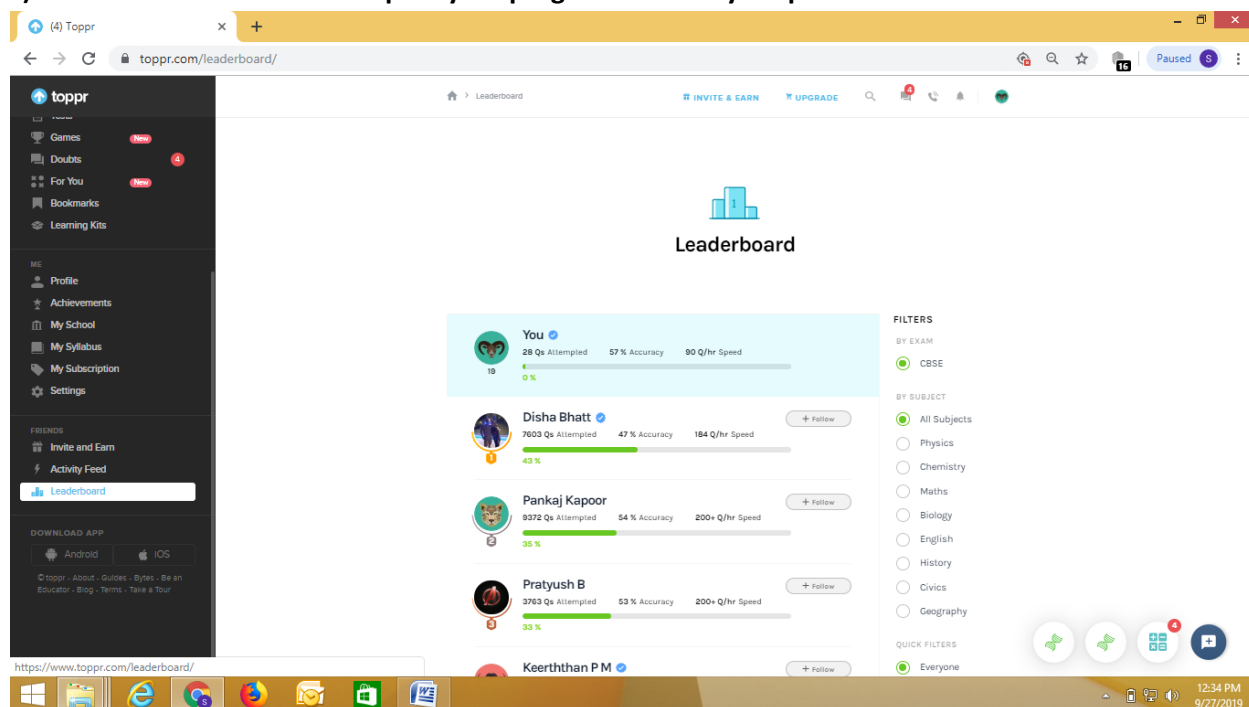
(4) Toppr
+
toppr.com/leaderboard/
16
Paused S

toppr
Games New
Doubts 4
For You New
Bookmarks
Learning Kits
ME
Profile
Achievements
My School
My Syllabus
My Subscription
Settings
FRIENDS
Invite and Earn
Activity Feed
Leaderboard
DOWNLOAD APP
Android
iOS
©toppr · About · Guides · Bytes · Be an Educator · Blog · Terms · Take a Tour

Leaderboard
INVITE & EARN
UPGRADE
4

1
Leaderboard

You
28 Qs Attempted 57 % Accuracy 90 Q/hr Speed
19
0 %

Disha Bhatt
7603 Qs Attempted 47 % Accuracy 184 Q/hr Speed
+ Follow
1
43 %

Pankaj Kapoor
9372 Qs Attempted 54 % Accuracy 200+ Q/hr Speed
+ Follow
2
35 %

Pratyush B
3763 Qs Attempted 53 % Accuracy 200+ Q/hr Speed
+ Follow
3
33 %

Keerththan P M
+ Follow

FILTERS
BY EXAM
CBSE
BY SUBJECT
All Subjects
Physics
Chemistry
Maths
Biology
English
History
Civics
Geography
QUICK FILTERS
Everyone

4

https://www.toppr.com/leaderboard/

12:34 PM
9/27/2019